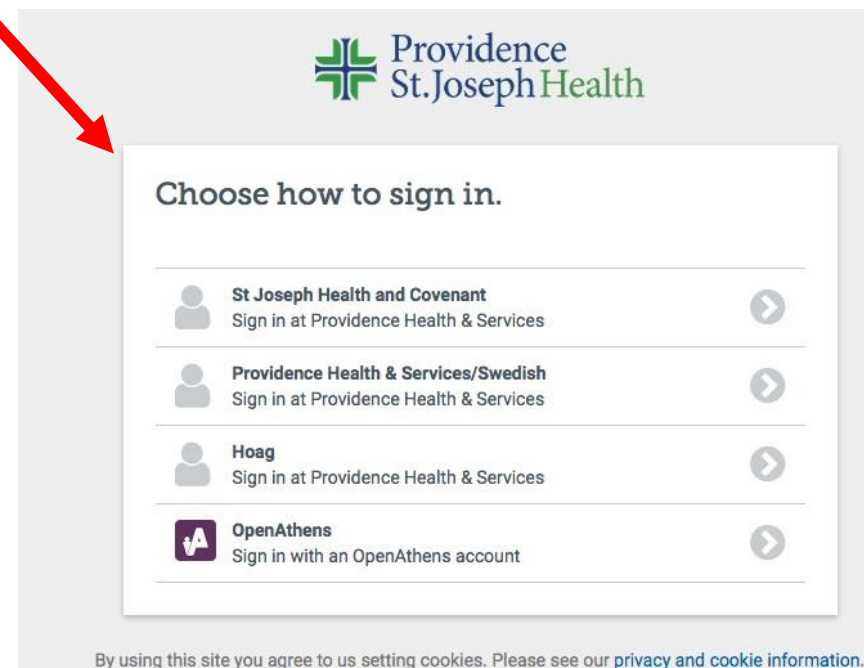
Providence
St. Joseph Health

Choose how to sign in.

St Joseph Health and Covenant
Sign in at Providence Health & Services

Providence Health & Services/Swedish
Sign in at Providence Health & Services

Hoag
Sign in at Providence Health & Services

OpenAthens
Sign in with an OpenAthens account

By using this site you agree to us setting cookies. Please see our privacy and cookie information.